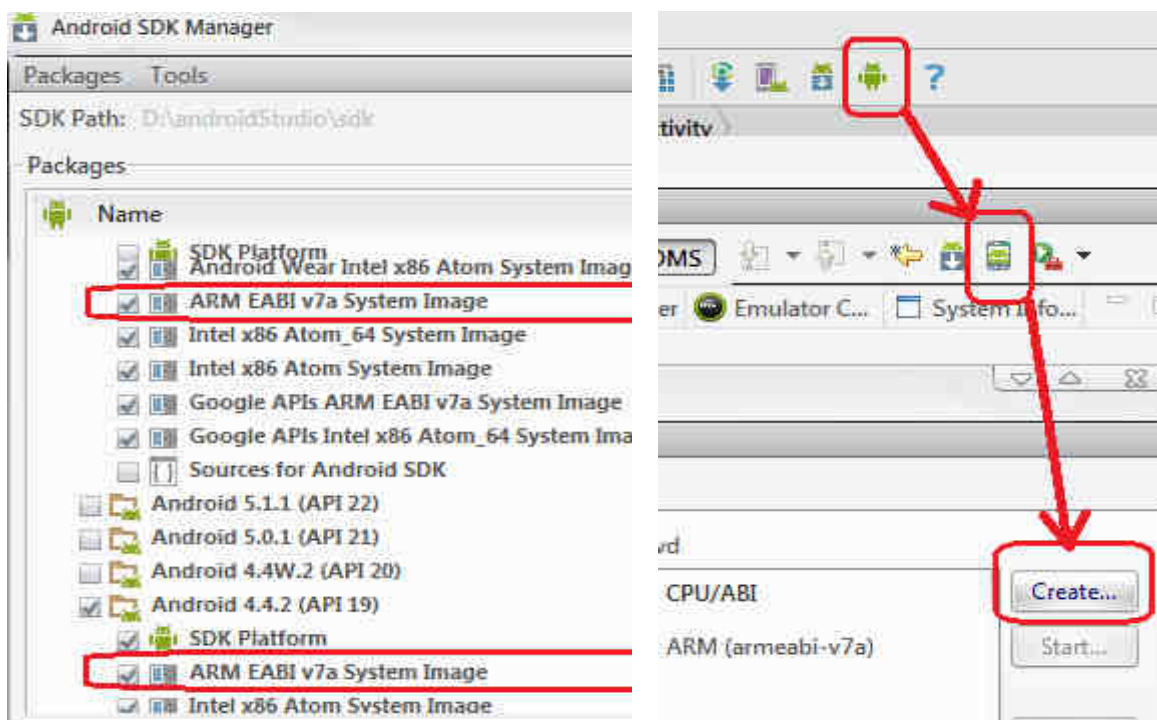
Android SDK Manager

Packages Tools

SDK Path: D:\androidStudio\sdk

Packages

Name

SDK Platform

Android Wear Intel x86 Atom System Imag

ARM EABI v7a System Image

Intel x86 Atom_64 System Image

Intel x86 Atom System Image

Google APIs ARM EABI v7a System Image

Google APIs Intel x86 Atom_64 System Ima

Sources for Android SDK

Android 5.1.1 (API 22)

Android 5.0.1 (API 21)

Android 4.4W.2 (API 20)

Android 4.4.2 (API 19)

SDK Platform

ARM EABI v7a System Image

Intel x86 Atom System Image

?

tivity

DMS

er Emulator C... System Info...

vd

CPU/ABI

ARM (armeabi-v7a)

Create...

Start...